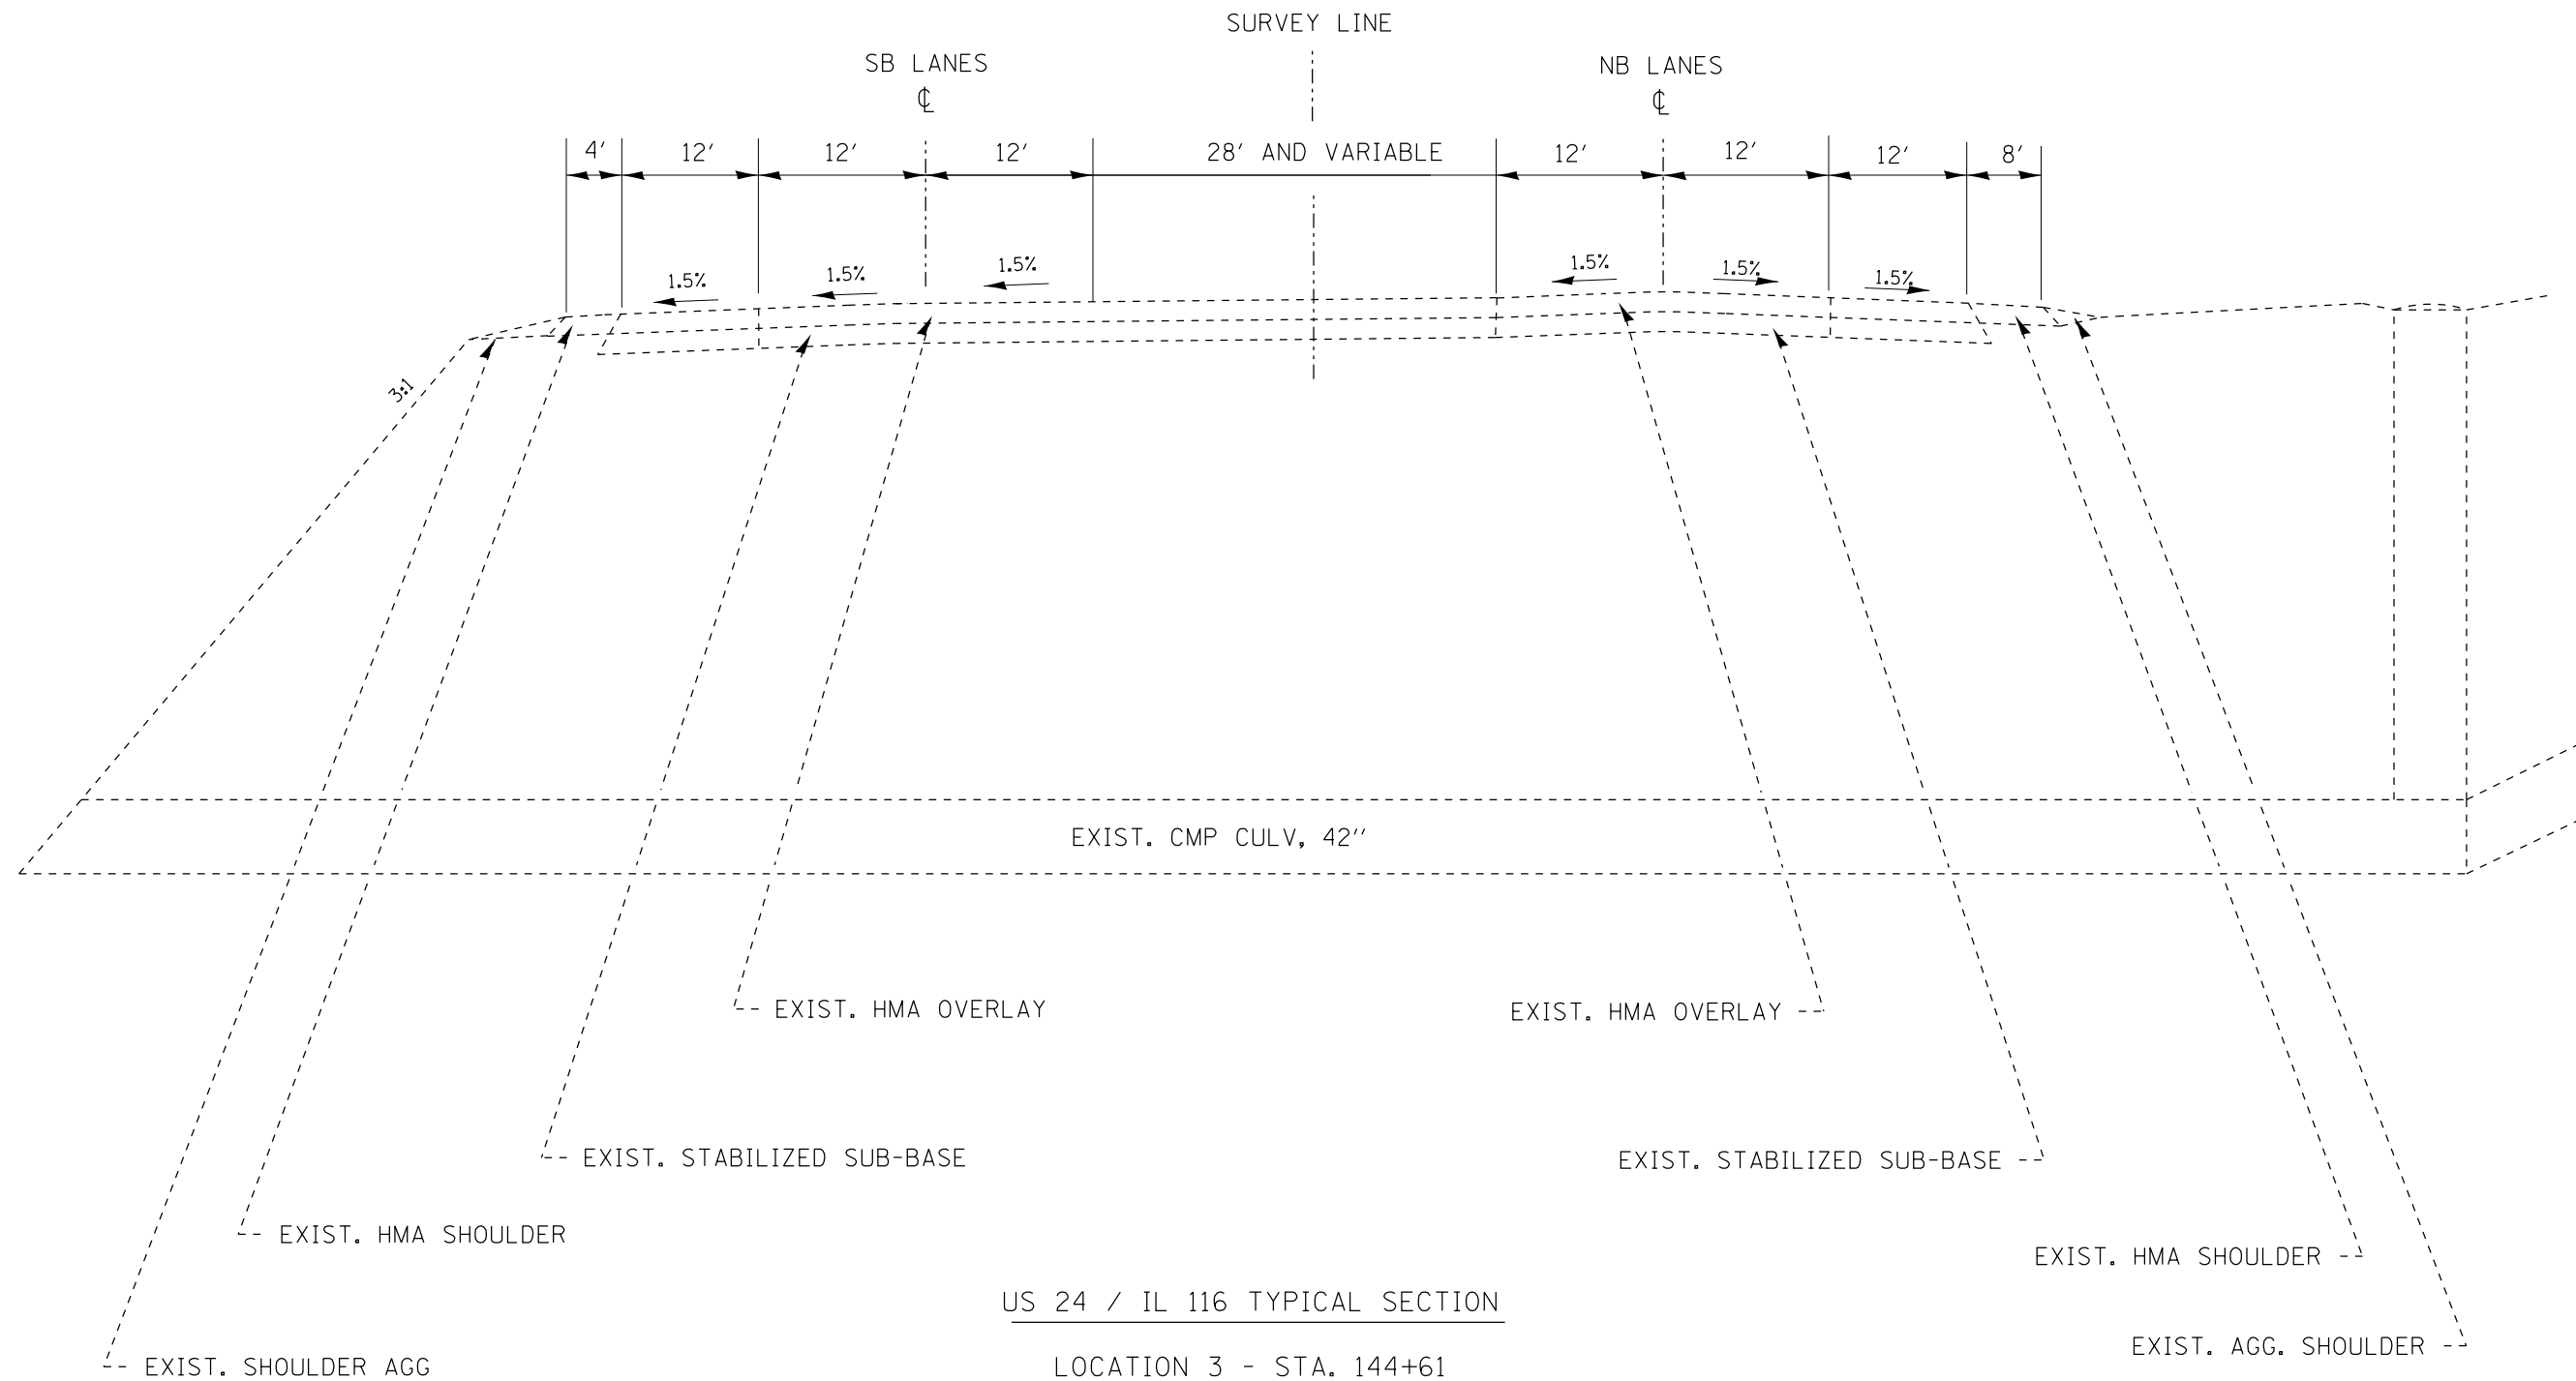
SURVEY LINE

SB LANES
℄

NB LANES
℄

4′ 12′ 12′ 12′ 28′ AND VARIABLE 12′ 12′ 12′ 8′

1.5% 1.5% 1.5% 1.5% 1.5% 1.5%

3:1

EXIST. CMP CULV, 42″

EXIST. HMA OVERLAY

EXIST. HMA OVERLAY

EXIST. STABILIZED SUB-BASE

EXIST. STABILIZED SUB-BASE

EXIST. HMA SHOULDER

EXIST. HMA SHOULDER

US 24 / IL 116 TYPICAL SECTION

EXIST. AGG. SHOULDER

EXIST. SHOULDER AGG

LOCATION 3 - STA. 144+61